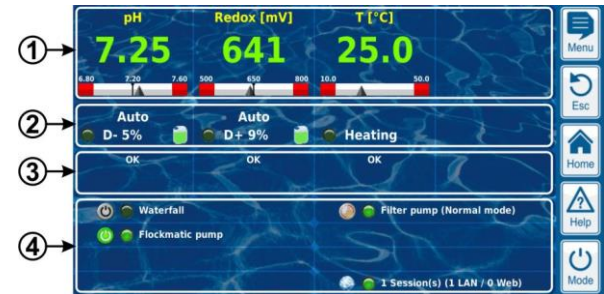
①
pH
7.25
6.80 7.20 7.60

Redox [mV]
641
500 650 800

T [°C]
25.0
10.0 50.0

Menu

②
Auto
D- 5%
Auto
D+ 9%
Heating

Esc

③
OK
OK
OK

Home

④
Waterfall
Flockmatic pump
Filter pump (Normal mode)
1 Session(s) (1 LAN / 0 Web)

Help

Mode